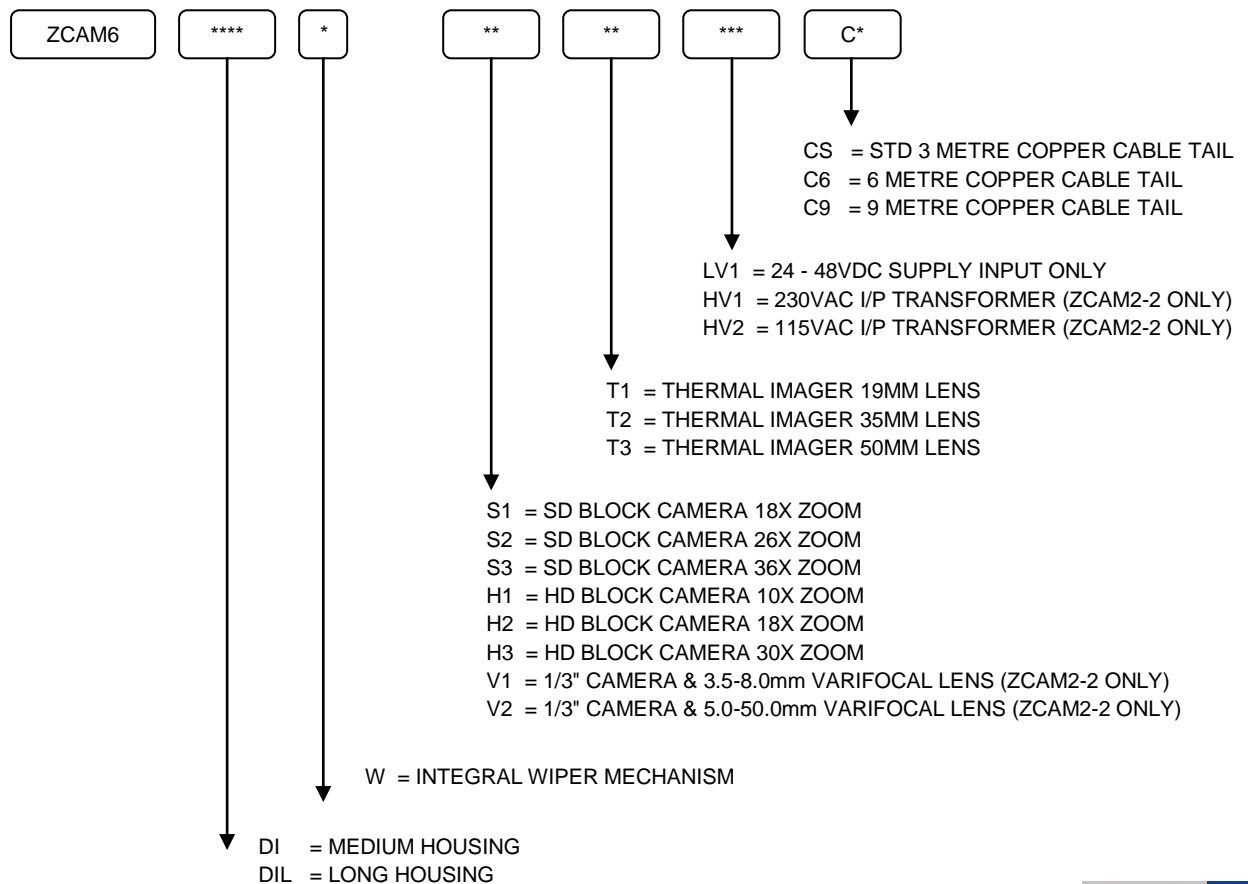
ZCAM6 **** * ** ** *** C*

CS = STD 3 METRE COPPER CABLE TAIL
C6 = 6 METRE COPPER CABLE TAIL
C9 = 9 METRE COPPER CABLE TAIL

LV1 = 24 - 48VDC SUPPLY INPUT ONLY
HV1 = 230VAC I/P TRANSFORMER (ZCAM2-2 ONLY)
HV2 = 115VAC I/P TRANSFORMER (ZCAM2-2 ONLY)

T1 = THERMAL IMAGER 19MM LENS
T2 = THERMAL IMAGER 35MM LENS
T3 = THERMAL IMAGER 50MM LENS

S1 = SD BLOCK CAMERA 18X ZOOM
S2 = SD BLOCK CAMERA 26X ZOOM
S3 = SD BLOCK CAMERA 36X ZOOM
H1 = HD BLOCK CAMERA 10X ZOOM
H2 = HD BLOCK CAMERA 18X ZOOM
H3 = HD BLOCK CAMERA 30X ZOOM
V1 = 1/3" CAMERA & 3.5-8.0mm VARIFOCAL LENS (ZCAM2-2 ONLY)
V2 = 1/3" CAMERA & 5.0-50.0mm VARIFOCAL LENS (ZCAM2-2 ONLY)

W = INTEGRAL WIPER MECHANISM

DI = MEDIUM HOUSING
DIL = LONG HOUSING